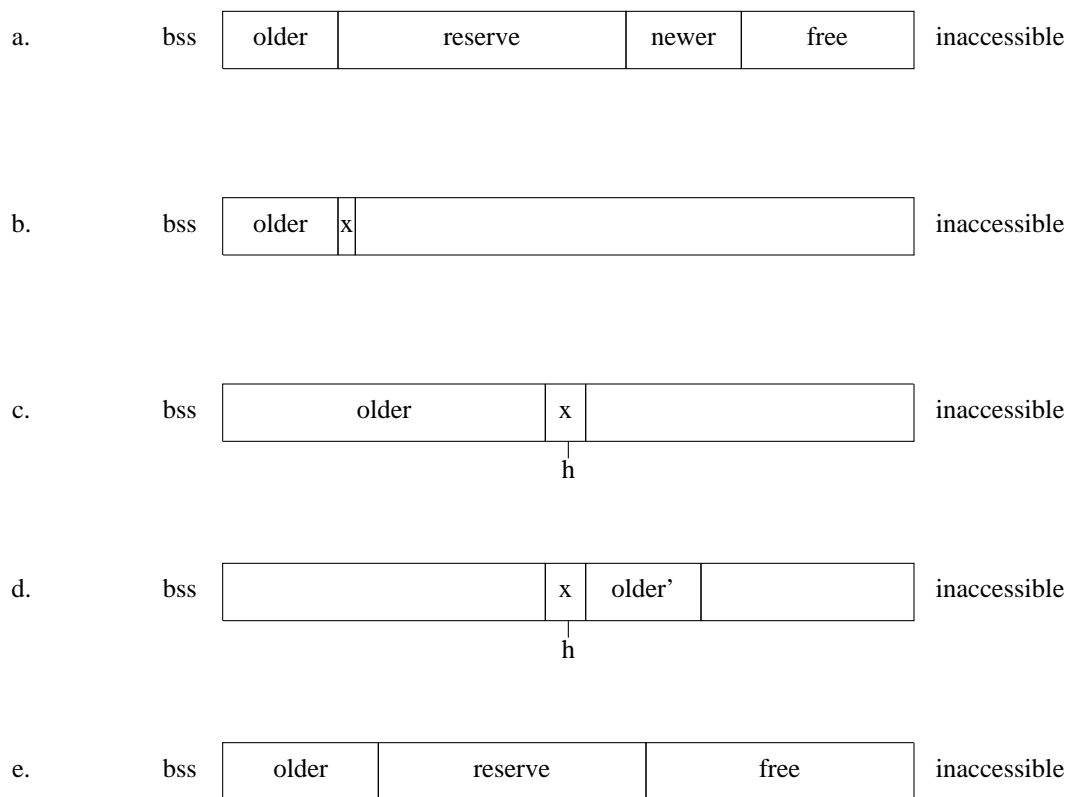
a. bss

| older | reserve | newer | free |
|---|---|---|---|

inaccessible

b. bss

| older | x | |
|---|---|---|

inaccessible

c. bss

| older | x | |
|---|---|---|

h

inaccessible

d. bss

| | x | older’ | |
|---|---|---|---|

h

inaccessible

e. bss

| older | reserve | free |
|---|---|---|

inaccessible